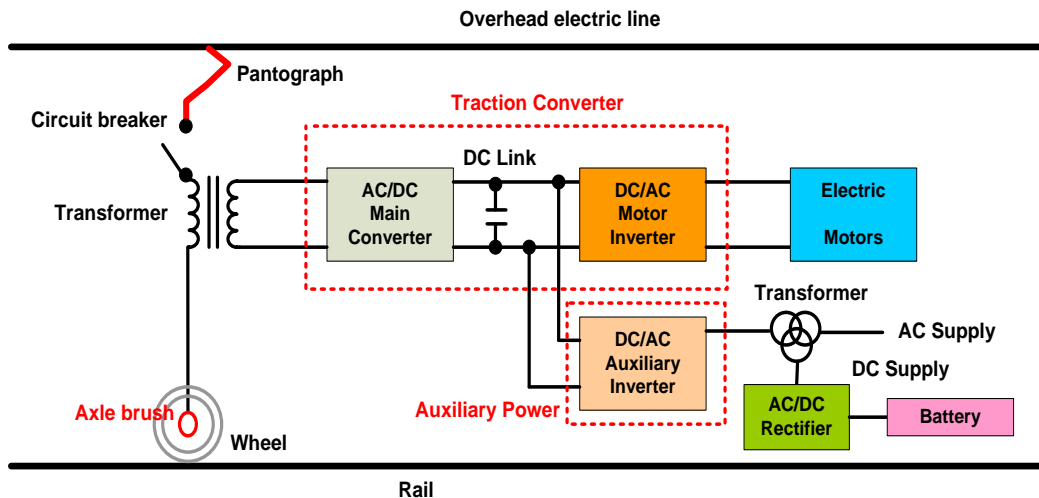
Overhead electric line

Pantograph

Traction Converter

Circuit breaker

DC Link

Transformer

AC/DC
Main
Converter

DC/AC
Motor
Inverter

Electric
Motors

Transformer

AC Supply

DC/AC
Auxiliary
Inverter

DC Supply

Axle brush

Auxiliary Power

AC/DC
Rectifier

Battery

Wheel

Rail